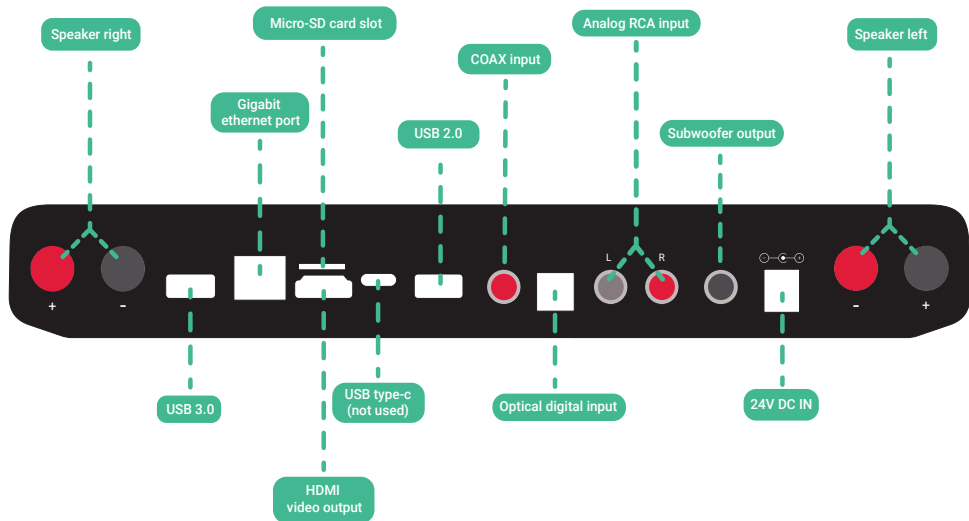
Speaker right

Micro-SD card slot

Analog RCA input

Speaker left

Gigabit ethernet port

COAX input

USB 2.0

Subwoofer output

+

-

L

R

-

+

USB 3.0

USB type-c (not used)

Optical digital input

24V DC IN

HDMI video output